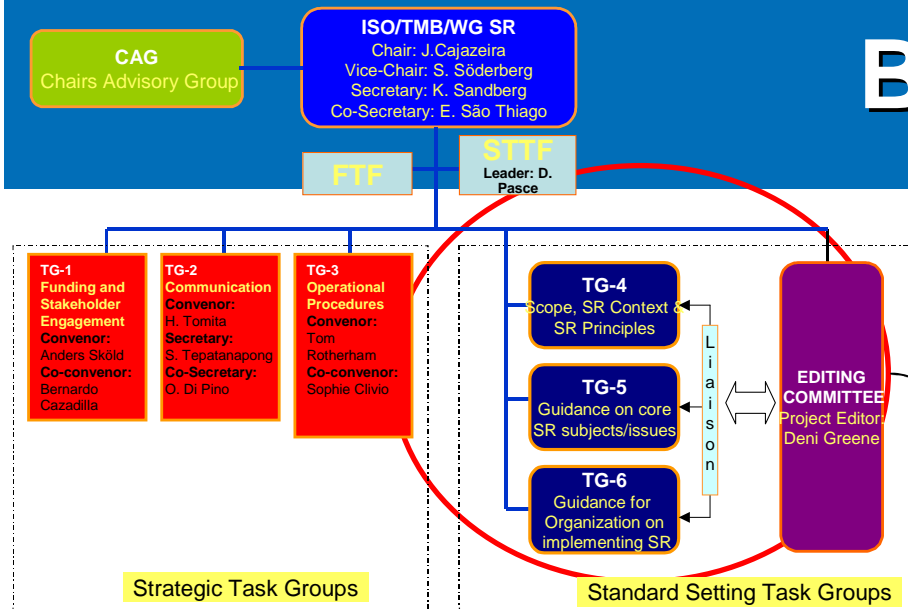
CAG
Chairs Advisory Group

ISO/TMB/WG SR
Chair: J.Cajazeira
Vice-Chair: S. Söderberg
Secretary: K. Sandberg
Co-Secretary: E. São Thiago

B

FTF

STTF
Leader: D. Pasce

TG-1
Funding and Stakeholder Engagement
Convenor:
Anders Sköld
Co-convenor:
Bernardo Cazadilla

TG-2
Communication
Convenor:
H. Tomita
Secretary:
S. Tepatanapong
Co-Secretary:
O. Di Pino

TG-3
Operational Procedures
Convenor:
Tom Rotherham
Co-convenor:
Sophie Clivio

TG-4
Scope, SR Context & SR Principles

TG-5
Guidance on core SR subjects/issues

TG-6
Guidance for Organization on implementing SR

Liaison

EDITING COMMITTEE
Project Editor:
Deni Greene

Strategic Task Groups

Standard Setting Task Groups